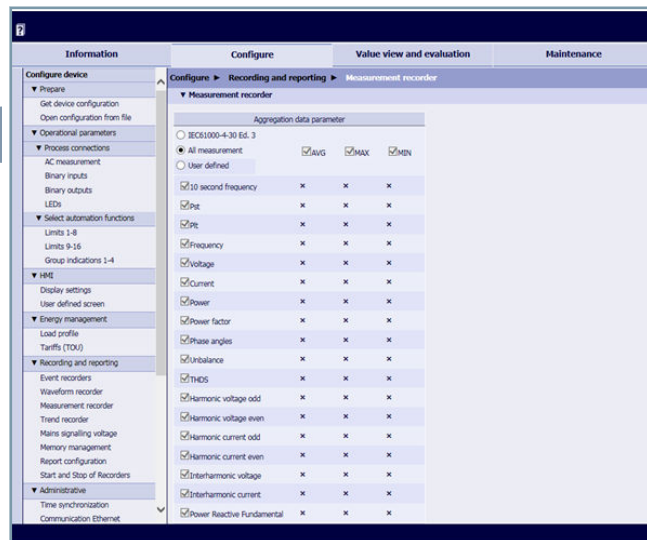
?

Information | Configure | Value view and evaluation | Maintenance

Configure device
▼ Prepare
Get device configuration
Open configuration from file
▼ Operational parameters
▼ Process connections
AC measurement
Binary inputs
Binary outputs
LEDs
▼ Select automation functions
Limits 1-8
Limits 9-16
Group indications 1-4
▼ HMI
Display settings
User defined screen
▼ Energy management
Load profile
Tariffs (TOU)
▼ Recording and reporting
Event recorders
Waveform recorder
Measurement recorder
Trend recorder
Mains signalling voltage
Memory management
Report configuration
Start and Stop of Recorders
▼ Administrative
Time synchronization
Communication Ethernet

Configure ► Recording and reporting ► Measurement recorder

▼ Measurement recorder

Aggregation data parameter

IEC61000-4-30 Ed. 3
All measurement
User defined

| | AVG | MAX | MIN |
|---|---|---|---|
| 10 second frequency | × | × | × |
| Pst | × | × | × |
| Plt | × | × | × |
| Frequency | × | × | × |
| Voltage | × | × | × |
| Current | × | × | × |
| Power | × | × | × |
| Power factor | × | × | × |
| Phase angles | × | × | × |
| Unbalance | × | × | × |
| THDS | × | × | × |
| Harmonic voltage odd | × | × | × |
| Harmonic voltage even | × | × | × |
| Harmonic current odd | × | × | × |
| Harmonic current even | × | × | × |
| Interharmonic voltage | × | × | × |
| Interharmonic current | × | × | × |
| Power Reactive Fundamental | × | × | × |